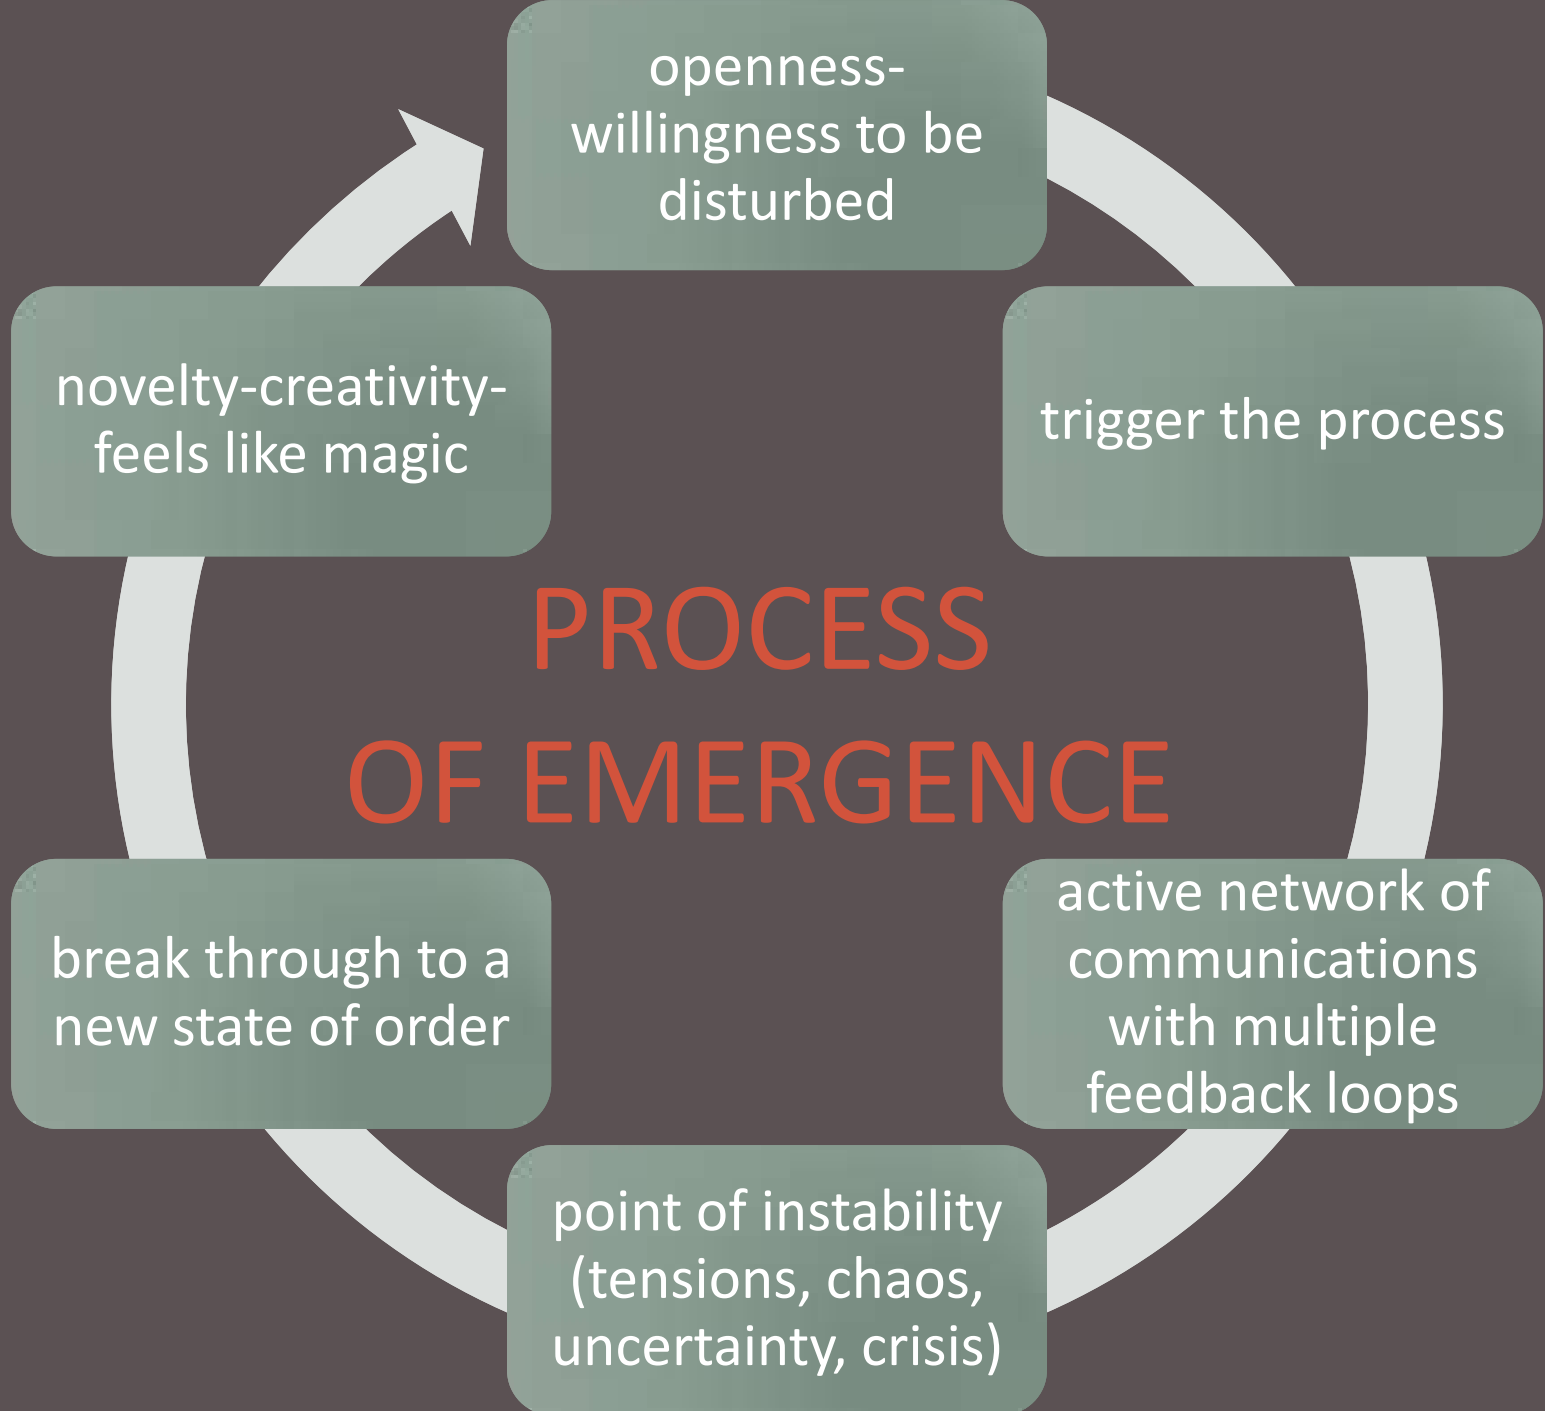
openness-willingness to be disturbed

trigger the process

active network of communications with multiple feedback loops

point of instability (tensions, chaos, uncertainty, crisis)

break through to a new state of order

novelty-creativity-feels like magic

PROCESS OF EMERGENCE